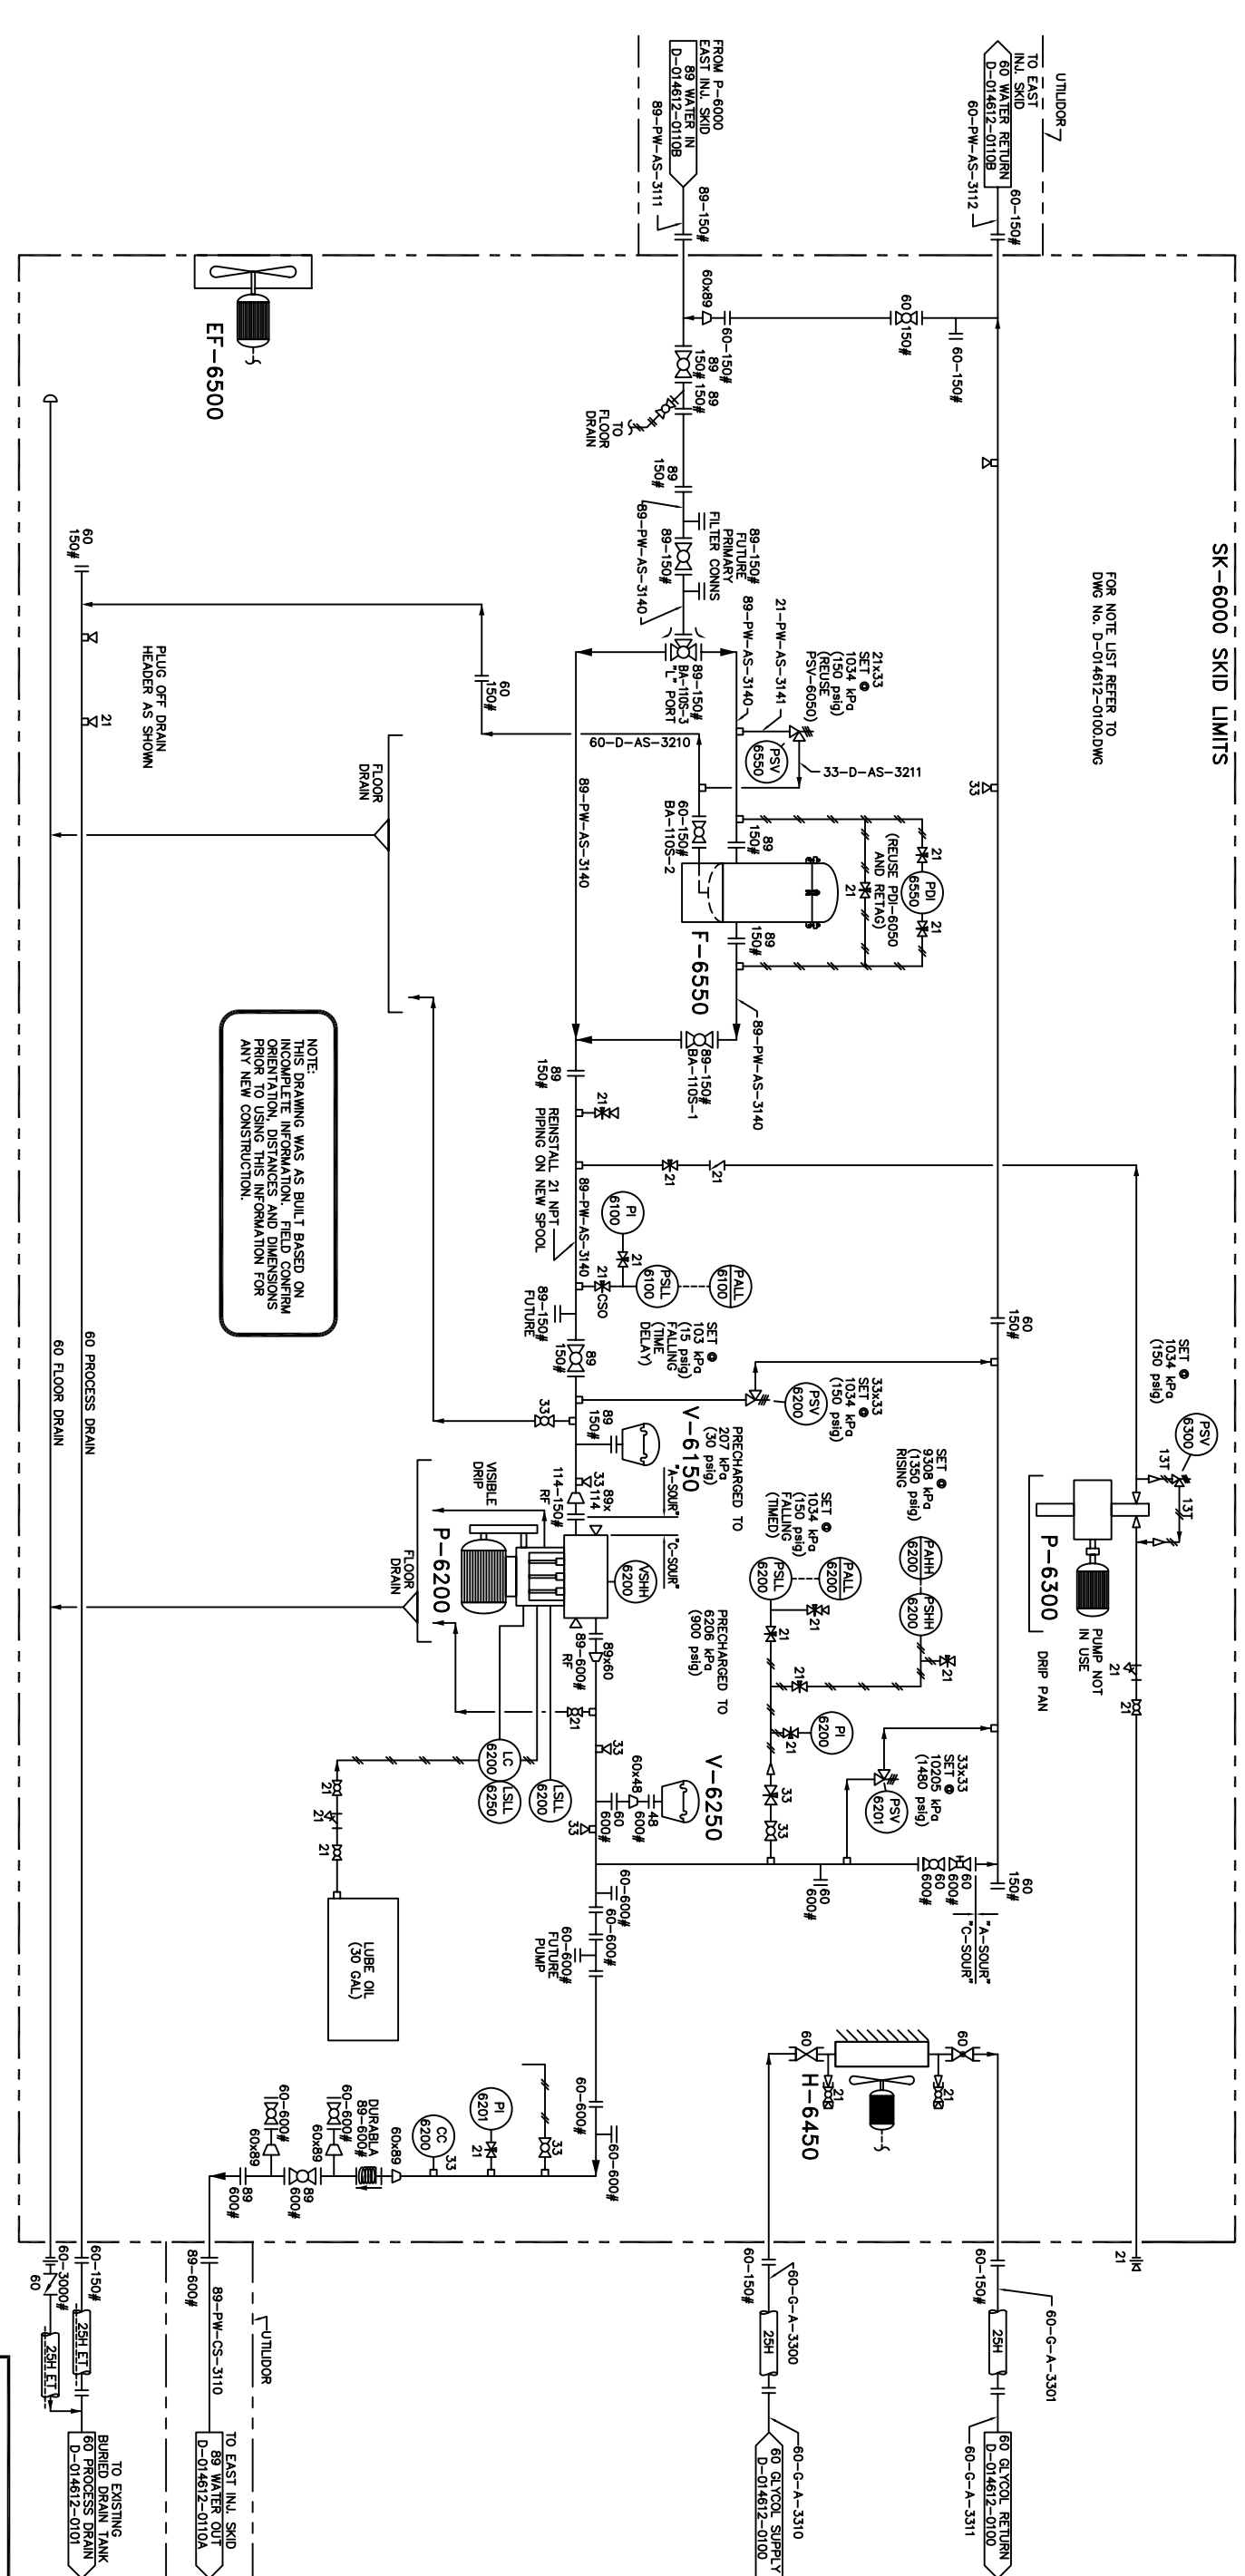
SK-6000 SKID LIMITS

FOR NOTE LIST REFER TO DWG No. D-014612-0100.DWG

UTILIDOR

TO EAST INJ. SKID 60 WATER RETURN D-014612-0110B

60-PW-AS-3112

60-150#

FROM P-6000 EAST INJ. SKID 89 WATER IN D-014612-0110B

89-PW-AS-3111

89-150#

60x89

60-150#

60 150#

60-150#

89 150#

89 150#

TO FLOOR DRAIN

89 150#

89-150# FUTURE PRIMARY FILTER CONNS

89-PW-AS-3140

89-150#

89-PW-AS-3140

21-PW-AS-3141

21x33 SET @ 1034 kPa (150 psig) (REUSE PSV-6050)

PSV 6550

33-D-AS-3211

33

89-150# BA-110S-3 "L" PORT

60-D-AS-3210

60-150# BA-110S-2

89 150#

89 150#

21

PDI 6550

21

21

(REUSE PDI-6050 AND RETAG)

F-6550

89-PW-AS-3140

89-150# BA-110S-1

89-PW-AS-3140

EF-6500

60 150#

60 150#

PLUG OFF DRAIN HEADER AS SHOWN

21

FLOOR DRAIN

NOTE: THIS DRAWING WAS AS BUILT BASED ON INCOMPLETE INFORMATION. FIELD CONFIRM ORIENTATION, DISTANCES AND DIMENSIONS PRIOR TO USING THIS INFORMATION FOR ANY NEW CONSTRUCTION.

89 150#

21

REINSTALL 21 NPT PIPING ON NEW SPOOL

21

21

89-PW-AS-3140

PI 6100

21

PSLL 6100

PALL 6100

21 CSO

SET @ 103 kPa (15 psig) FALLING (TIME DELAY)

89-150# FUTURE

89 150#

60 150#

SET @ 1034 kPa (150 psig)

PSV 6300

13T

13T

P-6300

PUMP NOT IN USE

DRIP PAN

21

21

33x33 SET @ 1034 kPa (150 psig)

PSV 6200

SET @ 9308 kPa (1350 psig) RISING

PAHH 6200

PSHH 6200

21

33

89 150#

V-6150

PRECHARGED TO 207 kPa (30 psig)

"A-SOUR"

89x 114

33

114-150# RF

VISIBLE DRIP

"C-SOUR"

VSHH 6200

P-6200

FLOOR DRAIN

SET @ 1034 kPa (150 psig) FALLING (TIMED)

PALL 6200

PSLL 6200

21

21

21

PRECHARGED TO 6206 kPa (900 psig)

89-600# RF

89x60

21

PI 6200

21

33x33 SET @ 10205 kPa (1480 psig)

PSV 6201

33

33

33

60x48

48 600#

V-6250

LC 6200

LSLL 6250

LSLL 6200

60 600#

33

21

21

21

60 600#

60 600#

60 600#

60 150#

"A-SOUR"

"C-SOUR"

60-600#

60-600# FUTURE PUMP

LUBE OIL (30 GAL)

60 PROCESS DRAIN

60 FLOOR DRAIN

60

60

H-6450

21

21

60-600#

60-600#

33

PI 6201

21

CC 6200

33

60x89

DURABLA 89-600#

60-600#

60x89

89 600#

60-600#

60x89

89 600#

21

60-150#

60-G-A-3301

25H

60-G-A-3311

60 GLYCOL RETURN D-014612-0100

60-150#

60-G-A-3300

25H

60-G-A-3310

60 GLYCOL SUPPLY D-014612-0100

89-600#

89-PW-CS-3110

UTILIDOR

TO EAST INJ. SKID 89 WATER OUT D-014612-0110A

60-3000#

60

60-150#

25H ET

25H ET

TO EXISTING BURIED DRAIN TANK 60 PROCESS DRAIN D-014612-0101